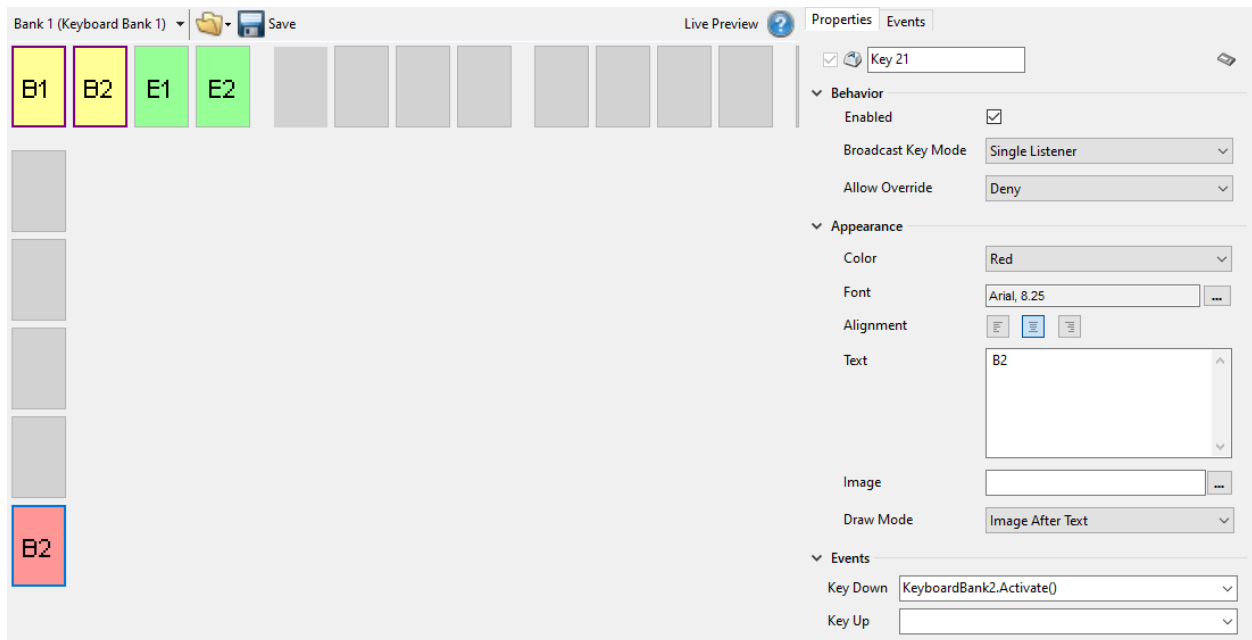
Bank 1 (Keyboard Bank 1)
Save
Live Preview

B1
B2
E1
E2

B2

Properties
Events

Key 21

Behavior
Enabled
Broadcast Key Mode
Single Listener
Allow Override
Deny

Appearance
Color
Red
Font
Arial, 8.25
...
Alignment
Text
B2
Image
...
Draw Mode
Image After Text

Events
Key Down
KeyboardBank2.Activate()
Key Up